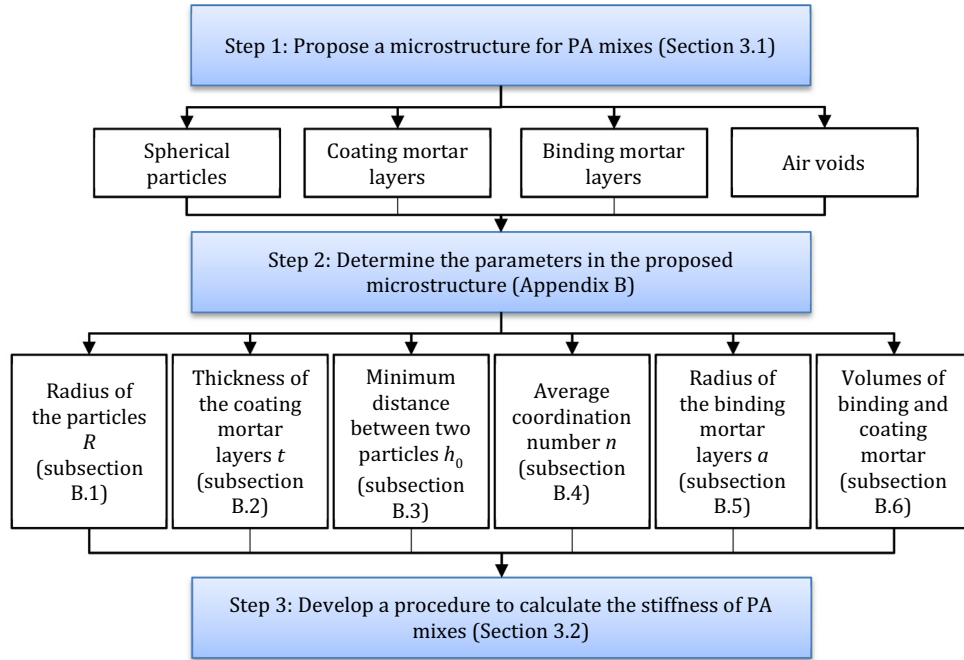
Step 1: Propose a microstructure for PA mixes (Section 3.1)

Spherical particles

Coating mortar layers

Binding mortar layers

Air voids

Step 2: Determine the parameters in the proposed microstructure (Appendix B)

Radius of the particles $R$ (subsection B.1)

Thickness of the coating mortar layers $t$ (subsection B.2)

Minimum distance between two particles $h_0$ (subsection B.3)

Average coordination number $n$ (subsection B.4)

Radius of the binding mortar layers $a$ (subsection B.5)

Volumes of binding and coating mortar (subsection B.6)

Step 3: Develop a procedure to calculate the stiffness of PA mixes (Section 3.2)